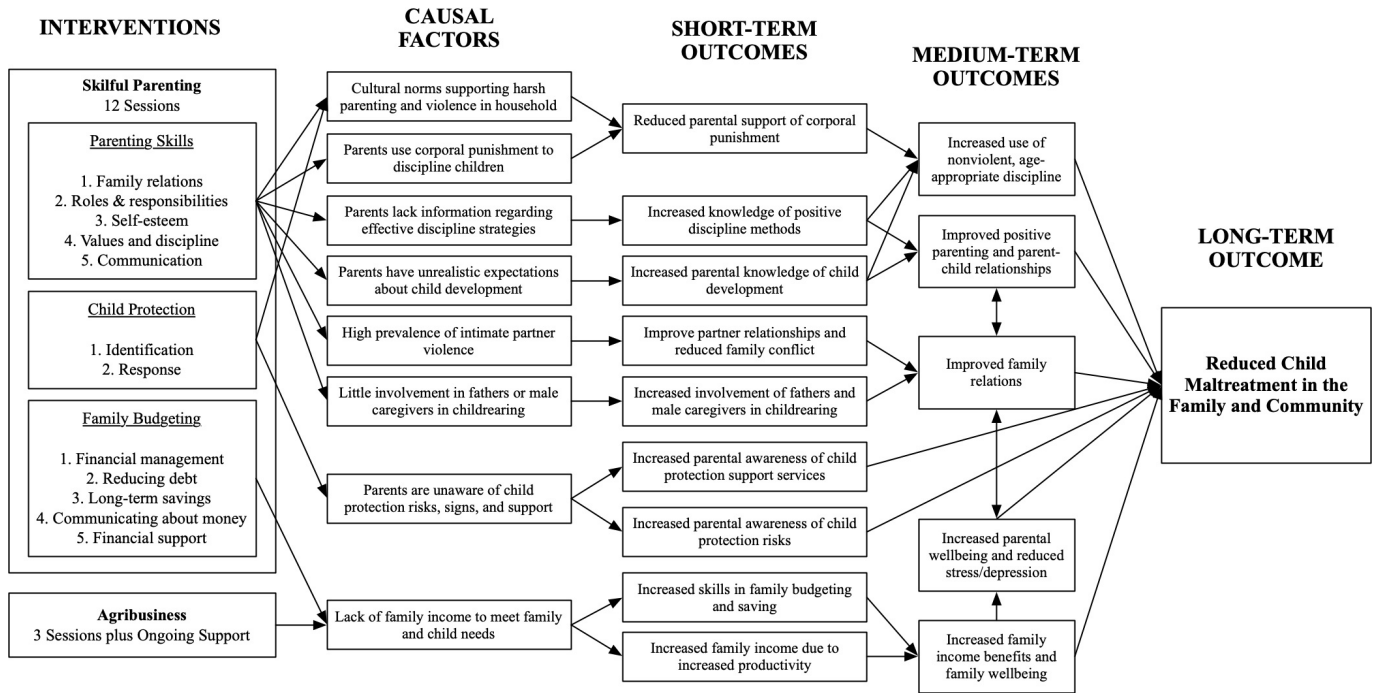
INTERVENTIONS

CAUSAL FACTORS

SHORT-TERM OUTCOMES

MEDIUM-TERM OUTCOMES

LONG-TERM OUTCOME

Skilful Parenting
12 Sessions

Parenting Skills

1. Family relations
2. Roles & responsibilities
3. Self-esteem
4. Values and discipline
5. Communication

Child Protection

1. Identification
2. Response

Family Budgeting

1. Financial management
2. Reducing debt
3. Long-term savings
4. Communicating about money
5. Financial support

Agribusiness
3 Sessions plus Ongoing Support

Cultural norms supporting harsh parenting and violence in household

Parents use corporal punishment to discipline children

Parents lack information regarding effective discipline strategies

Parents have unrealistic expectations about child development

High prevalence of intimate partner violence

Little involvement in fathers or male caregivers in childrearing

Parents are unaware of child protection risks, signs, and support

Lack of family income to meet family and child needs

Reduced parental support of corporal punishment

Increased knowledge of positive discipline methods

Increased parental knowledge of child development

Improve partner relationships and reduced family conflict

Increased involvement of fathers and male caregivers in childrearing

Increased parental awareness of child protection support services

Increased parental awareness of child protection risks

Increased skills in family budgeting and saving

Increased family income due to increased productivity

Increased use of nonviolent, age-appropriate discipline

Improved positive parenting and parent-child relationships

Improved family relations

Increased parental wellbeing and reduced stress/depression

Increased family income benefits and family wellbeing

Reduced Child Maltreatment in the Family and Community